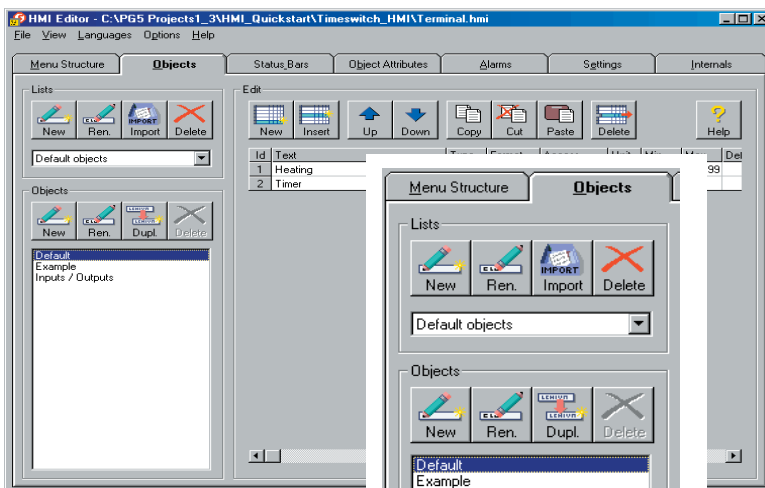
HMI Editor - C:\PG5 Projects1_3\HMI_Quickstart\Timeswitch_HMI\Terminal.hmi

File View Languages Options Help

Menu Structure | Objects | Status Bars | Object Attributes | Alarms | Settings | Internals

Lists

New Ren. Import Delete

Default objects

Objects

New Ren. Dupl. Delete

Default
Example
Inputs / Outputs

Edit

New Insert Up Down Copy Cut Paste Delete Help

| Id | Text |
|---|---|
| 1 | Heating |
| 2 | Timer |

99

Menu Structure | Objects

Lists

New Ren. Import Delete

Default objects

Objects

New Ren. Dupl. Delete

Default
Example